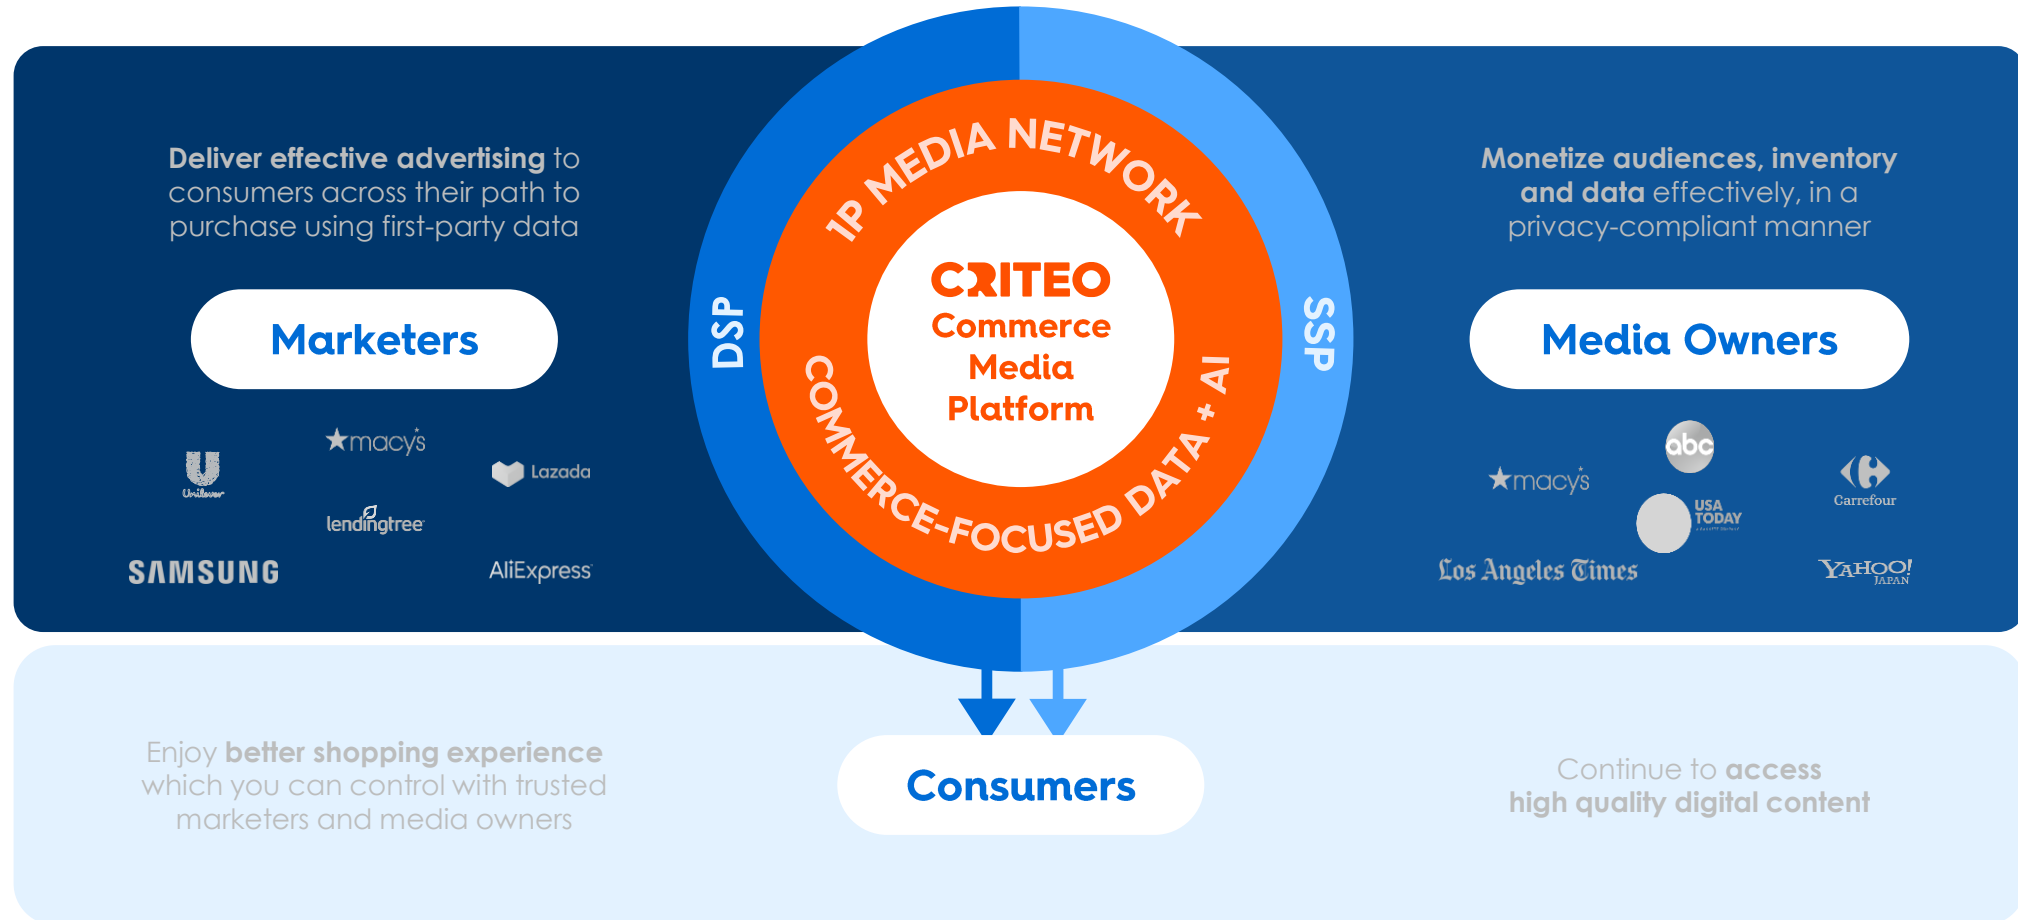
Deliver effective advertising to consumers across their path to purchase using first-party data

Marketers

Unilever

★macy's

Lazada

lendingtree

SAMSUNG

AliExpress

DSP

1P MEDIA NETWORK

CRITEO
Commerce
Media
Platform

COMMERCE-FOCUSED DATA + AI

SSP

Monetize audiences, inventory and data effectively, in a privacy-compliant manner

Media Owners

★macy's

abc

Carrefour

USA TODAY

Los Angeles Times

YAHOO! JAPAN

Enjoy better shopping experience which you can control with trusted marketers and media owners

Consumers

Continue to access high quality digital content